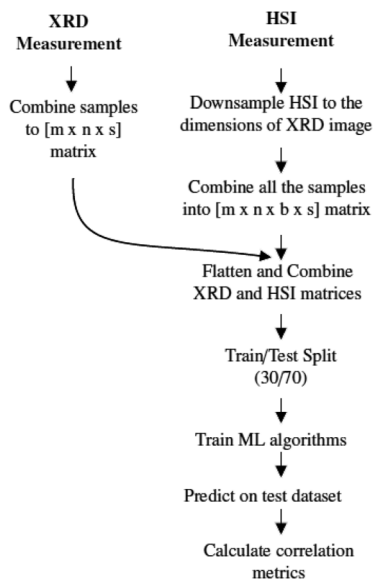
XRD Measurement

Combine samples to [m x n x s] matrix

HSI Measurement

Downsample HSI to the dimensions of XRD image

Combine all the samples into [m x n x b x s] matrix

Flatten and Combine XRD and HSI matrices

Train/Test Split (30/70)

Train ML algorithms

Predict on test dataset

Calculate correlation metrics